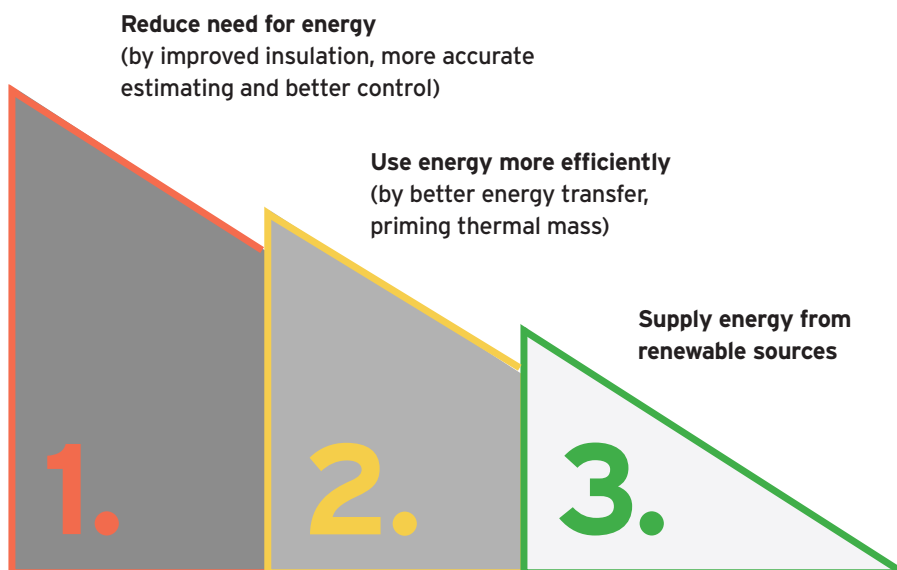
**Reduce need for energy**
(by improved insulation, more accurate estimating and better control)

**Use energy more efficiently**
(by better energy transfer, priming thermal mass)

**Supply energy from renewable sources**

1.

2.

3.